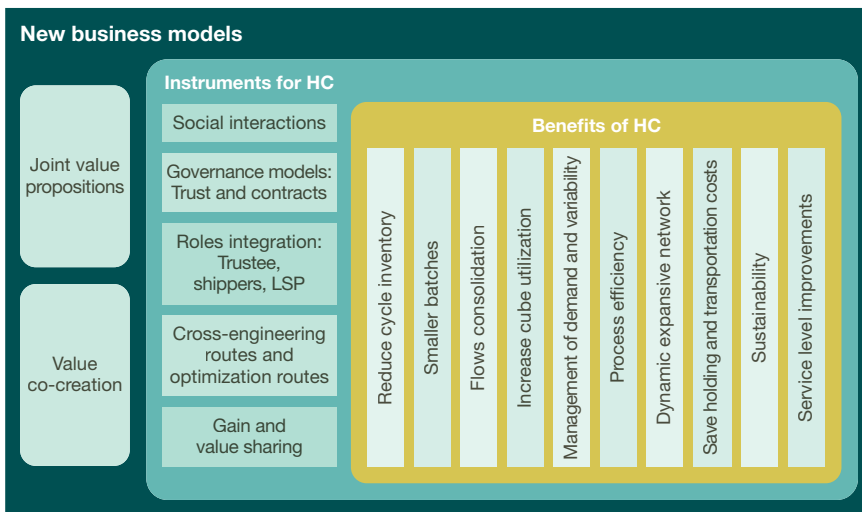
New business models

Joint value propositions

Value co-creation

Instruments for HC

Social interactions

Governance models: Trust and contracts

Roles integration: Trustee, shippers, LSP

Cross-engineering routes and optimization routes

Gain and value sharing

Benefits of HC

Reduce cycle inventory

Smaller batches

Flows consolidation

Increase cube utilization

Management of demand and variability

Process efficiency

Dynamic expansive network

Save holding and transportation costs

Sustainability

Service level improvements